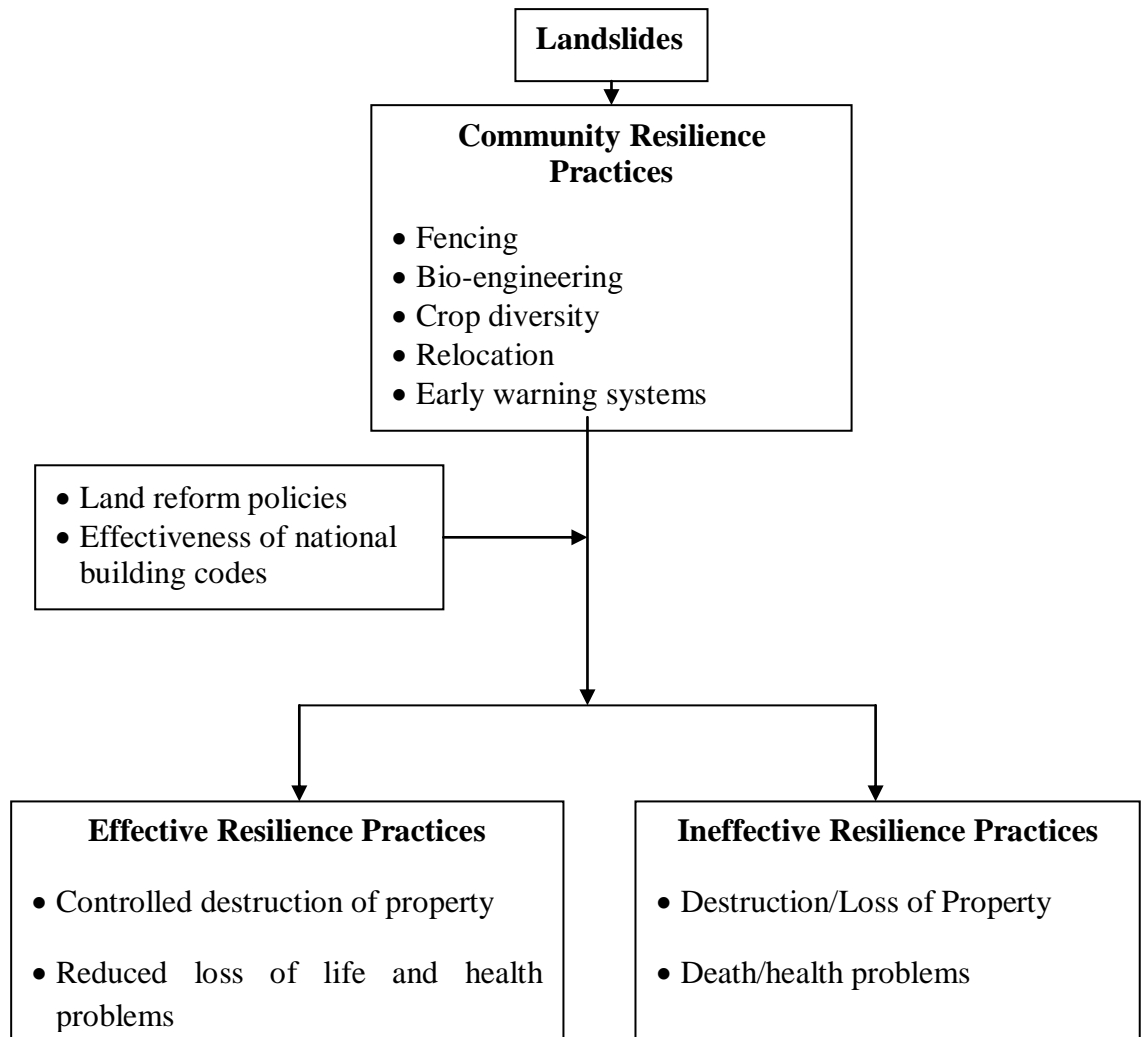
**Landslides**

**Community Resilience Practices**

- Fencing
- Bio-engineering
- Crop diversity
- Relocation
- Early warning systems

- Land reform policies
- Effectiveness of national building codes

**Effective Resilience Practices**

- Controlled destruction of property
- Reduced loss of life and health problems

**Ineffective Resilience Practices**

- Destruction/Loss of Property
- Death/health problems